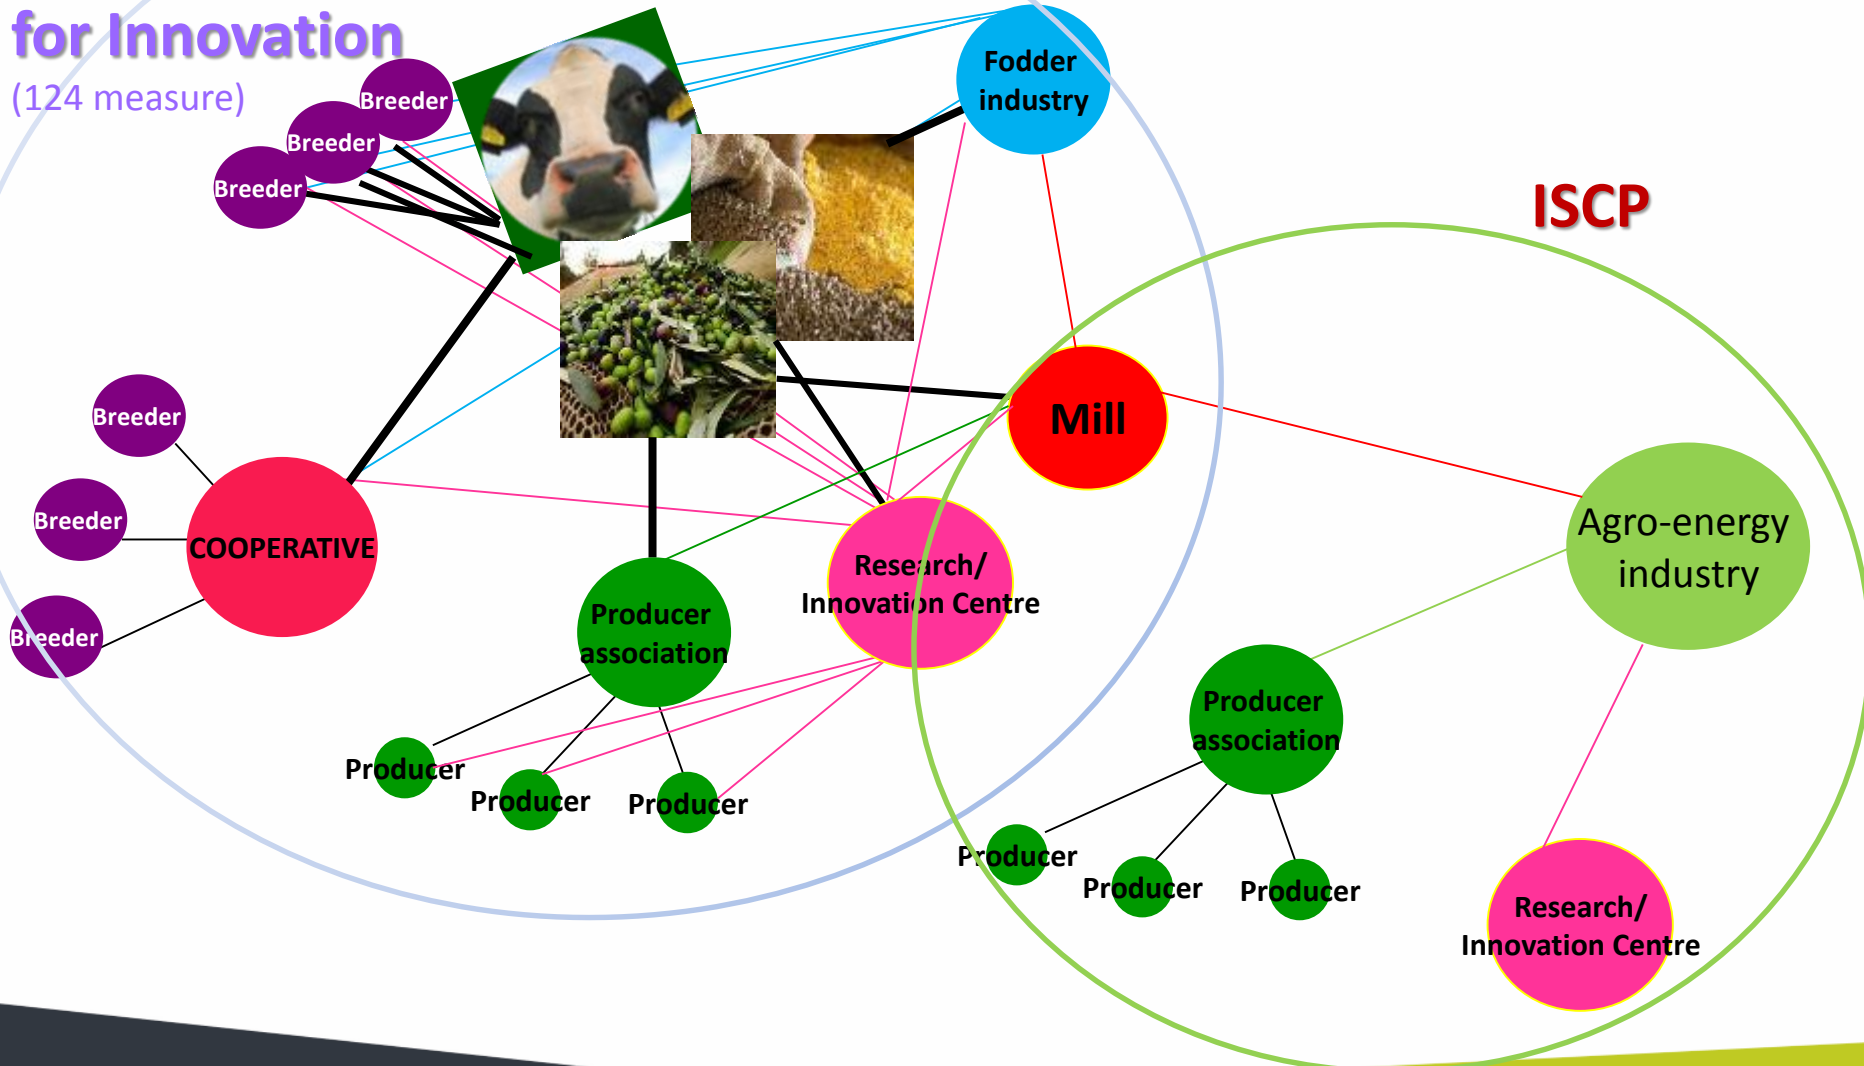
for Innovation
(124 measure)

Breeder
Breeder
Breeder

Fodder industry

ISCP

Breeder
Breeder
Breeder
COOPERATIVE

Mill

Agro-energy industry

Research/ Innovation Centre

Producer association

Producer
Producer
Producer

Producer association

Producer
Producer
Producer

Research/ Innovation Centre